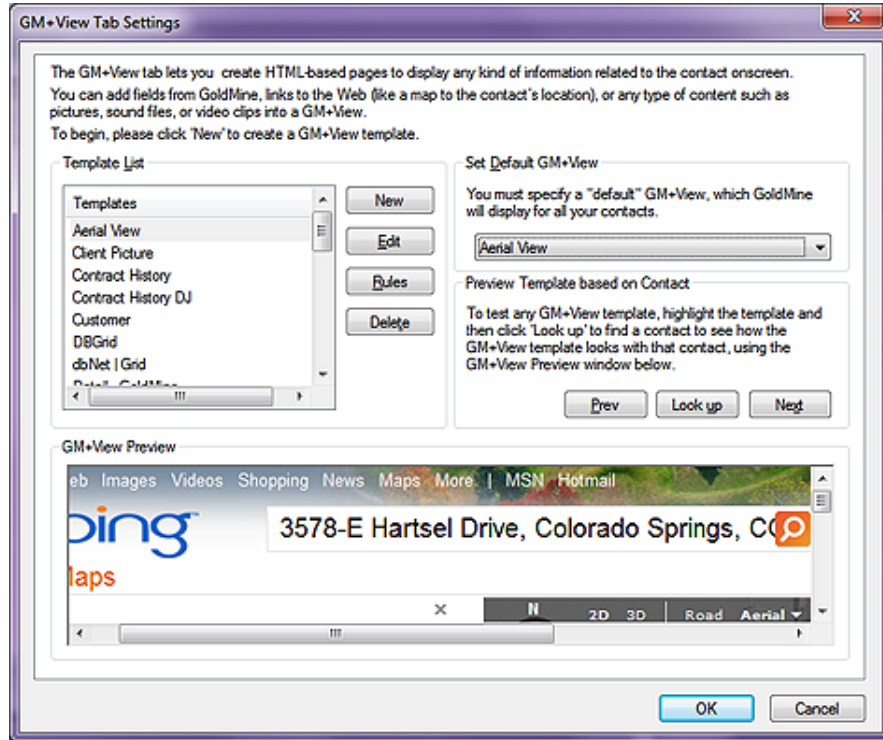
GM+View Tab Settings

The GM+View tab lets you create HTML-based pages to display any kind of information related to the contact onscreen. You can add fields from GoldMine, links to the Web (like a map to the contact's location), or any type of content such as pictures, sound files, or video clips into a GM+View.

To begin, please click 'New' to create a GM+View template.

Template List

| Templates |
|---|
| Aerial View |
| Client Picture |
| Contract History |
| Contract History DJ |
| Customer |
| DBGrid |
| dbNet \| Grid |
| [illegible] |

New

Edit

Rules

Delete

Set Default GM+View

You must specify a "default" GM+View, which GoldMine will display for all your contacts.

Aerial View

Preview Template based on Contact

To test any GM+View template, highlight the template and then click 'Look up' to find a contact to see how the GM+View template looks with that contact, using the GM+View Preview window below.

Prev

Look up

Next

GM+View Preview

eb Images Videos Shopping News Maps More | MSN Hotmail

bing

3578-E Hartsel Drive, Colorado Springs, CO

laps

×

N

2D 3D

Road Aerial

OK

Cancel